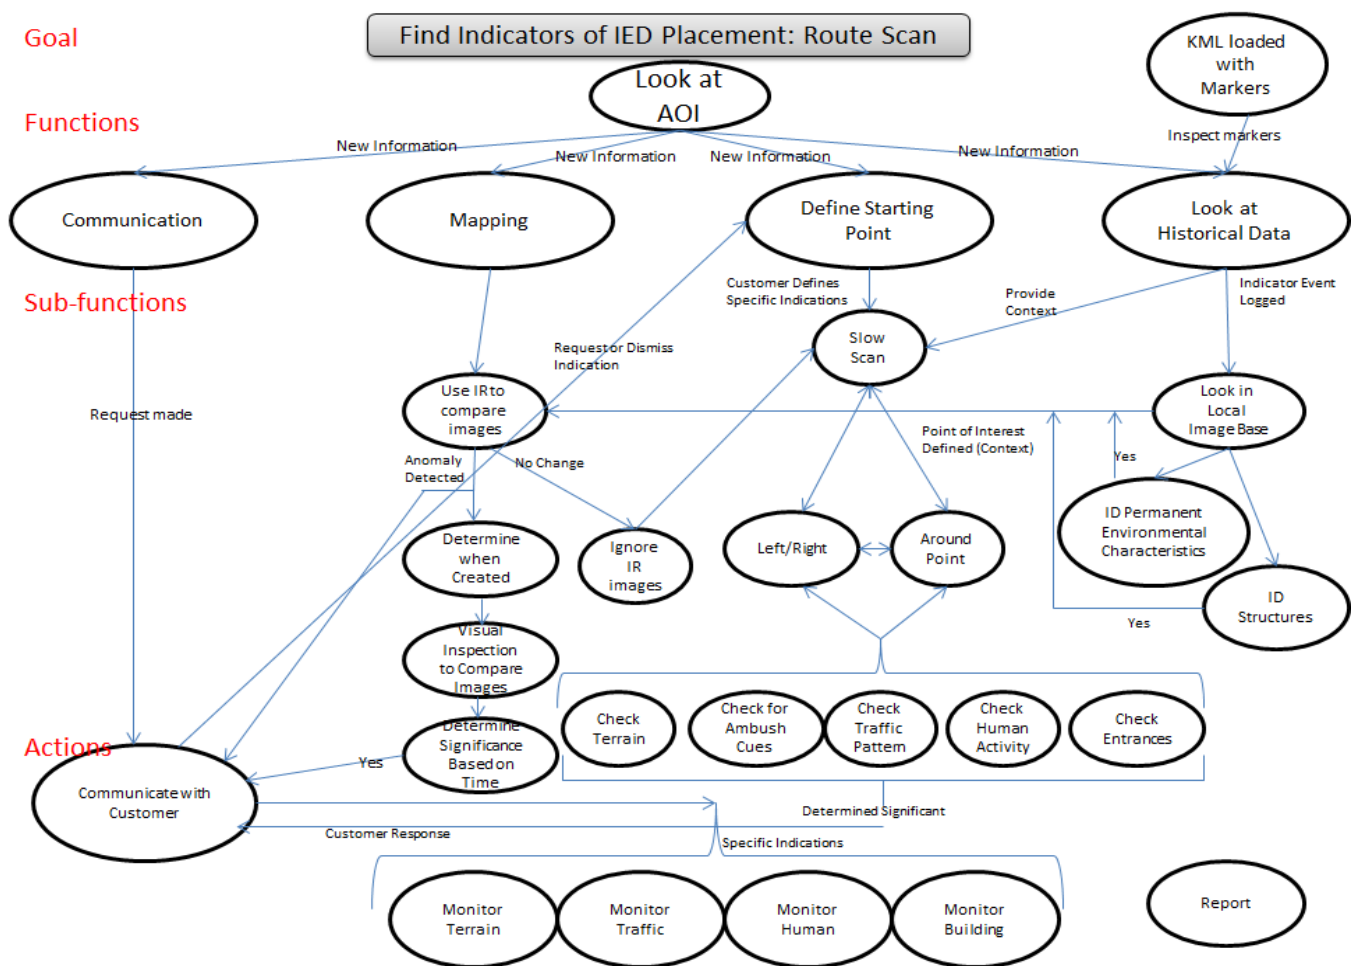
Goal

Find Indicators of IED Placement: Route Scan

KML loaded with Markers

Look at AOI

Functions

Inspect markers

New Information

New Information

New Information

New Information

Communication

Mapping

Define Starting Point

Look at Historical Data

Sub-functions

Customer Defines Specific Indications

Provide Context

Indicator Event Logged

Request or Dismiss Indication

Slow Scan

Request made

Use IR to compare images

Look in Local Image Base

Point of Interest Defined (Context)

Anomaly Detected

No Change

Yes

ID Permanent Environmental Characteristics

Determine when Created

Ignore IR images

Left/Right

Around Point

ID Structures

Yes

Visual Inspection to Compare Images

Check Terrain

Check for Ambush Cues

Check Traffic Pattern

Check Human Activity

Check Entrances

Actions

Determine Significance Based on Time

Yes

Communicate with Customer

Determined Significant

Customer Response

Specific Indications

Monitor Terrain

Monitor Traffic

Monitor Human

Monitor Building

Report